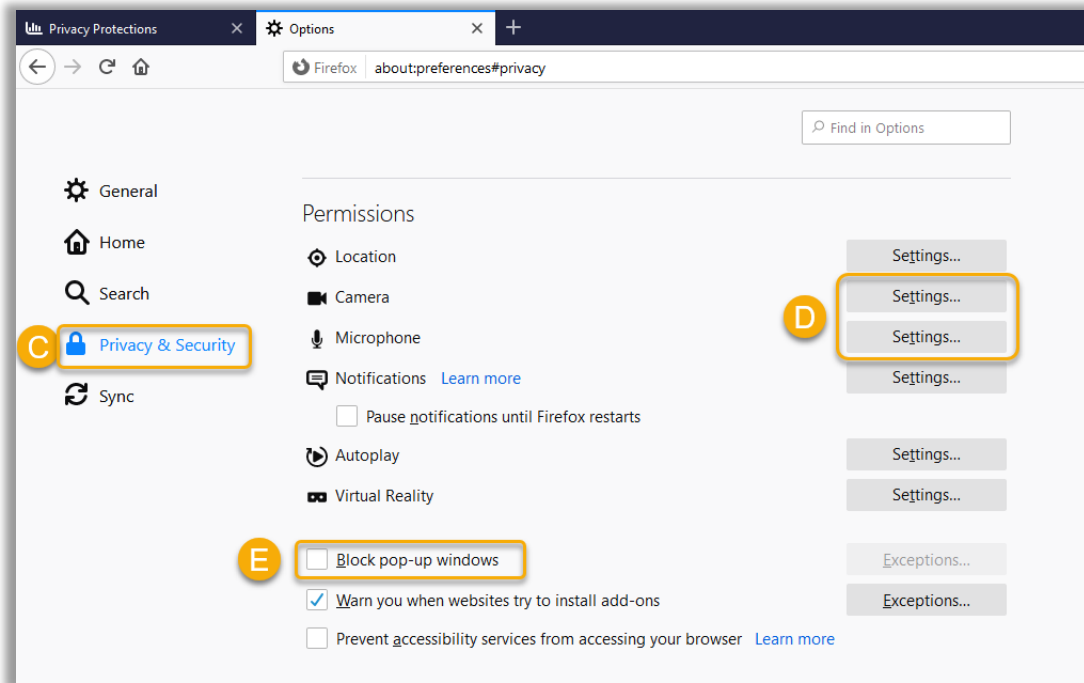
Privacy Protections ×
Options ×
+

Firefox about:preferences#privacy

Find in Options

General
Home
Search
C Privacy & Security
Sync

Permissions

Location Settings...
Camera Settings...
Microphone Settings...
D
Notifications Learn more Settings...
Pause notifications until Firefox restarts
Autoplay Settings...
Virtual Reality Settings...

E Block pop-up windows Exceptions...
Warn you when websites try to install add-ons Exceptions...
Prevent accessibility services from accessing your browser Learn more